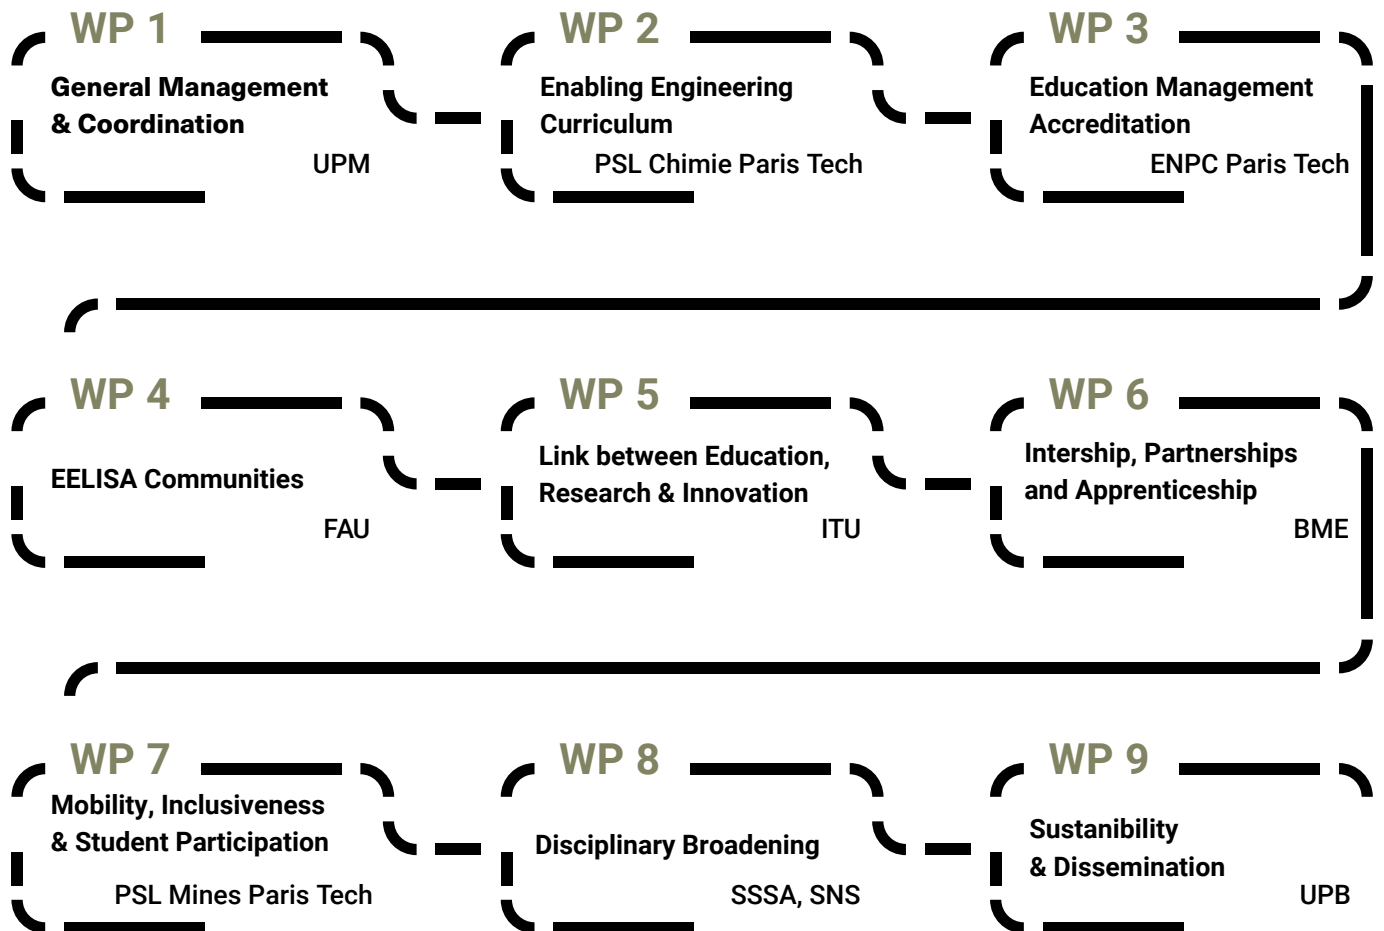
WP 1
General Management & Coordination
UPM

WP 2
Enabling Engineering Curriculum
PSL Chimie Paris Tech

WP 3
Education Management Accreditation
ENPC Paris Tech

WP 4
EELISA Communities
FAU

WP 5
Link between Education, Research & Innovation
ITU

WP 6
Intership, Partnerships and Apprenticeship
BME

WP 7
Mobility, Inclusiveness & Student Participation
PSL Mines Paris Tech

WP 8
Disciplinary Broadening
SSSA, SNS

WP 9
Sustainability & Dissemination
UPB